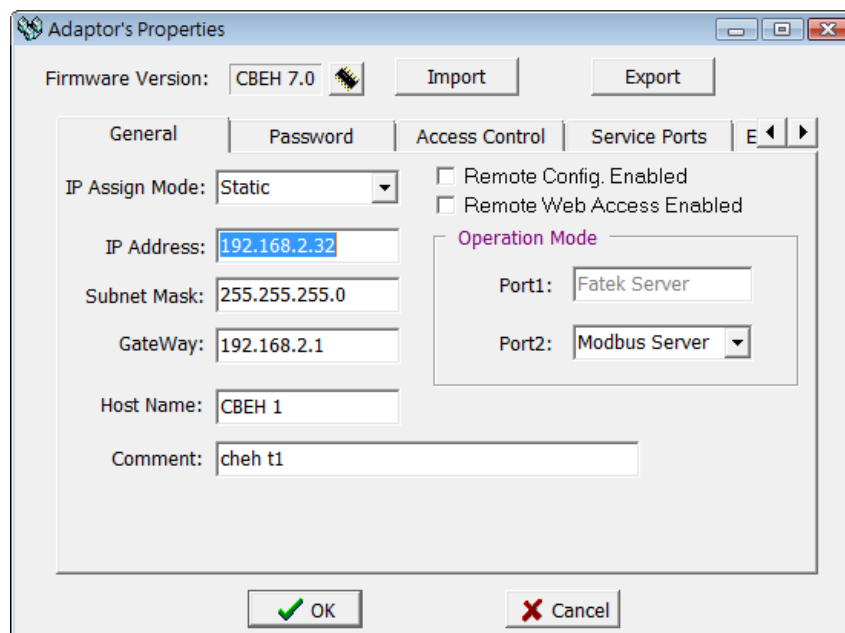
Adaptor's Properties

Firmware Version: CBEH 7.0 Import Export

General Password Access Control Service Ports E

IP Assign Mode: Static

Remote Config. Enabled

Remote Web Access Enabled

IP Address: 192.168.2.32

Operation Mode

Subnet Mask: 255.255.255.0

Port1: Fatek Server

GateWay: 192.168.2.1

Port2: Modbus Server

Host Name: CBEH 1

Comment: cheh t1

OK Cancel